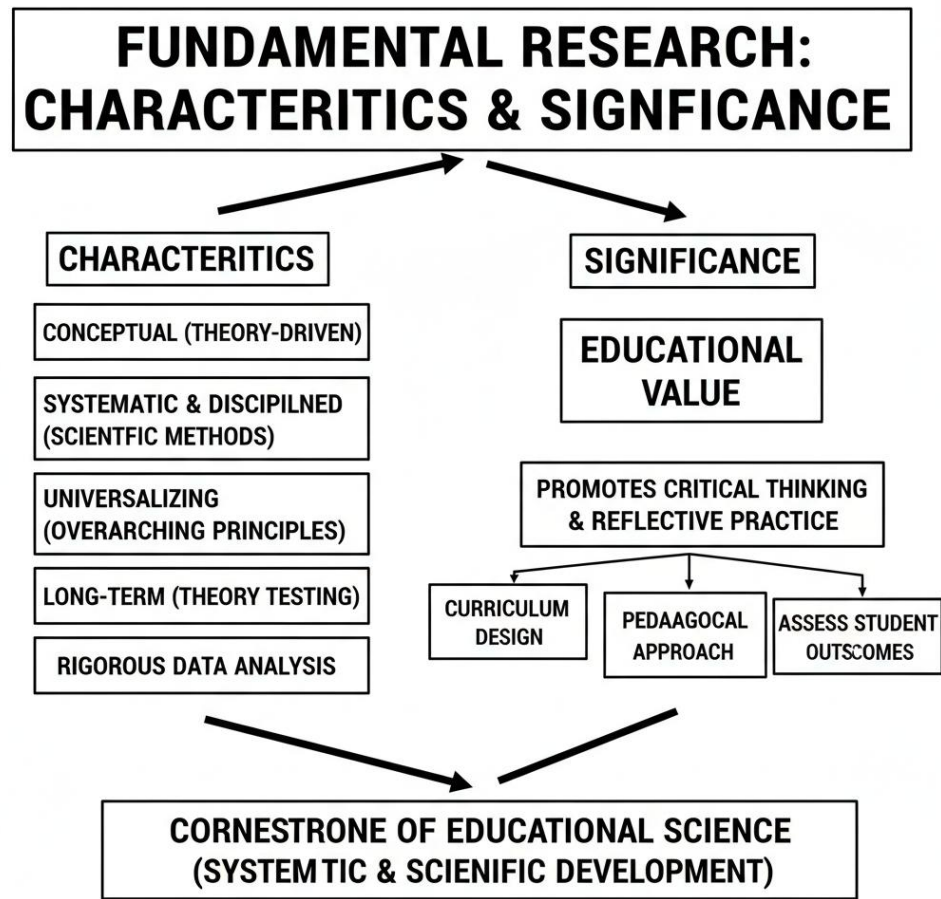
FUNDAMENTAL RESEARCH: CHARACTERITICS & SIGNFICANCE

CHARACTERITICS

CONCEPTUAL (THEORY-DRIVEN)

SYSTEMATIC & DISCIPILNED (SCIENTFIC METHODS)

UNIVERSALIZING (OVERARCHING PRINCIPLES)

LONG-TERM (THEORY TESTING)

RIGOROUS DATA ANALYSIS

SIGNIFICANCE

EDUCATIONAL VALUE

PROMOTES CRITICAL THINKING & REFLECTIVE PRACTICE

CURRICULUM DESIGN

PEDAAGOCAL APPROACH

ASSESS STUDENT OUTSCOMES

CORNESTRONE OF EDUCATIONAL SCIENCE (SYSTEMTIC & SCIENIFIC DEVELOPMENT)